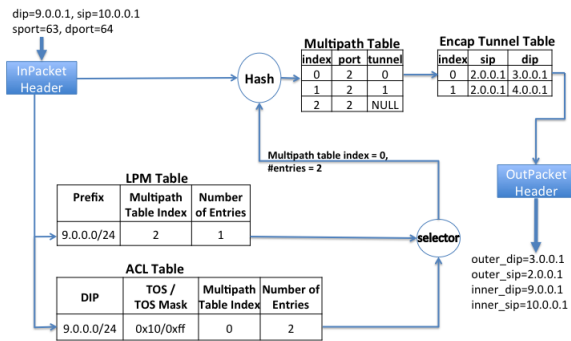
dip=9.0.0.1, sip=10.0.0.1
sport=63, dport=64

InPacket Header

Hash

Multipath Table

| index | port | tunnel |
|---|---|---|
| 0 | 2 | 0 |
| 1 | 2 | 1 |
| 2 | 2 | NULL |

Encap Tunnel Table

| index | sip | dip |
|---|---|---|
| 0 | 2.0.0.1 | 3.0.0.1 |
| 1 | 2.0.0.1 | 4.0.0.1 |

Multipath table index = 0,
#entries = 2

LPM Table

| Prefix | Multipath Table Index | Number of Entries |
|---|---|---|
| 9.0.0.0/24 | 2 | 1 |

selector

OutPacket Header

ACL Table

| DIP | TOS / TOS Mask | Multipath Table Index | Number of Entries |
|---|---|---|---|
| 9.0.0.0/24 | 0x10/0xff | 0 | 2 |

outer_dip=3.0.0.1
outer_sip=2.0.0.1
inner_dip=9.0.0.1
inner_sip=10.0.0.1